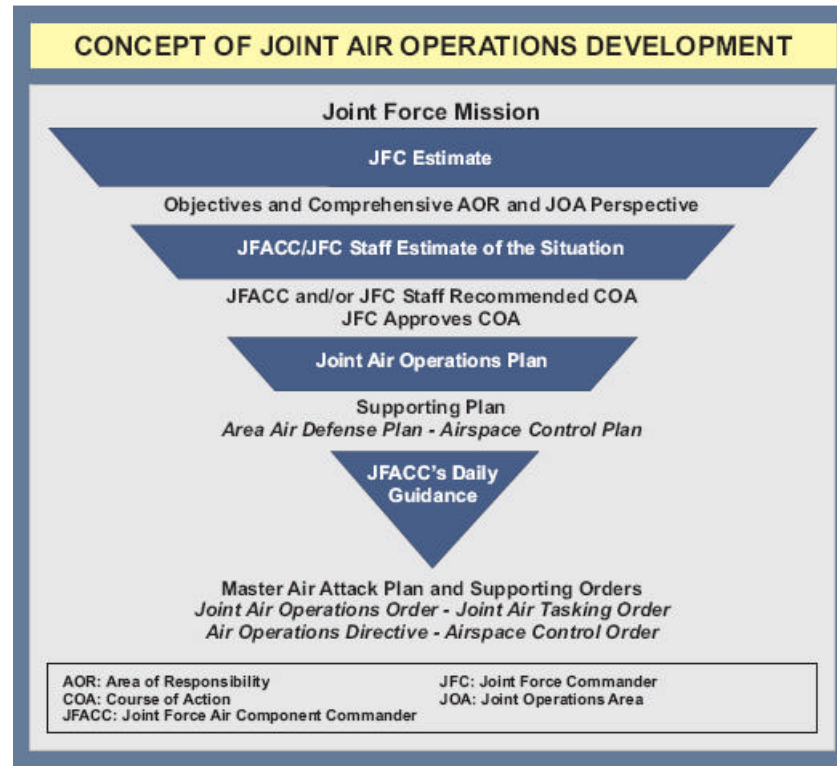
CONCEPT OF JOINT AIR OPERATIONS DEVELOPMENT

Joint Force Mission

JFC Estimate

Objectives and Comprehensive AOR and JOA Perspective

JFACC/JFC Staff Estimate of the Situation

JFACC and/or JFC Staff Recommended COA
JFC Approves COA

Joint Air Operations Plan

Supporting Plan
*Area Air Defense Plan - Airspace Control Plan*

JFACC's Daily Guidance

Master Air Attack Plan and Supporting Orders
*Joint Air Operations Order - Joint Air Tasking Order*
*Air Operations Directive - Airspace Control Order*

AOR: Area of Responsibility
COA: Course of Action
JFACC: Joint Force Air Component Commander
JFC: Joint Force Commander
JOA: Joint Operations Area